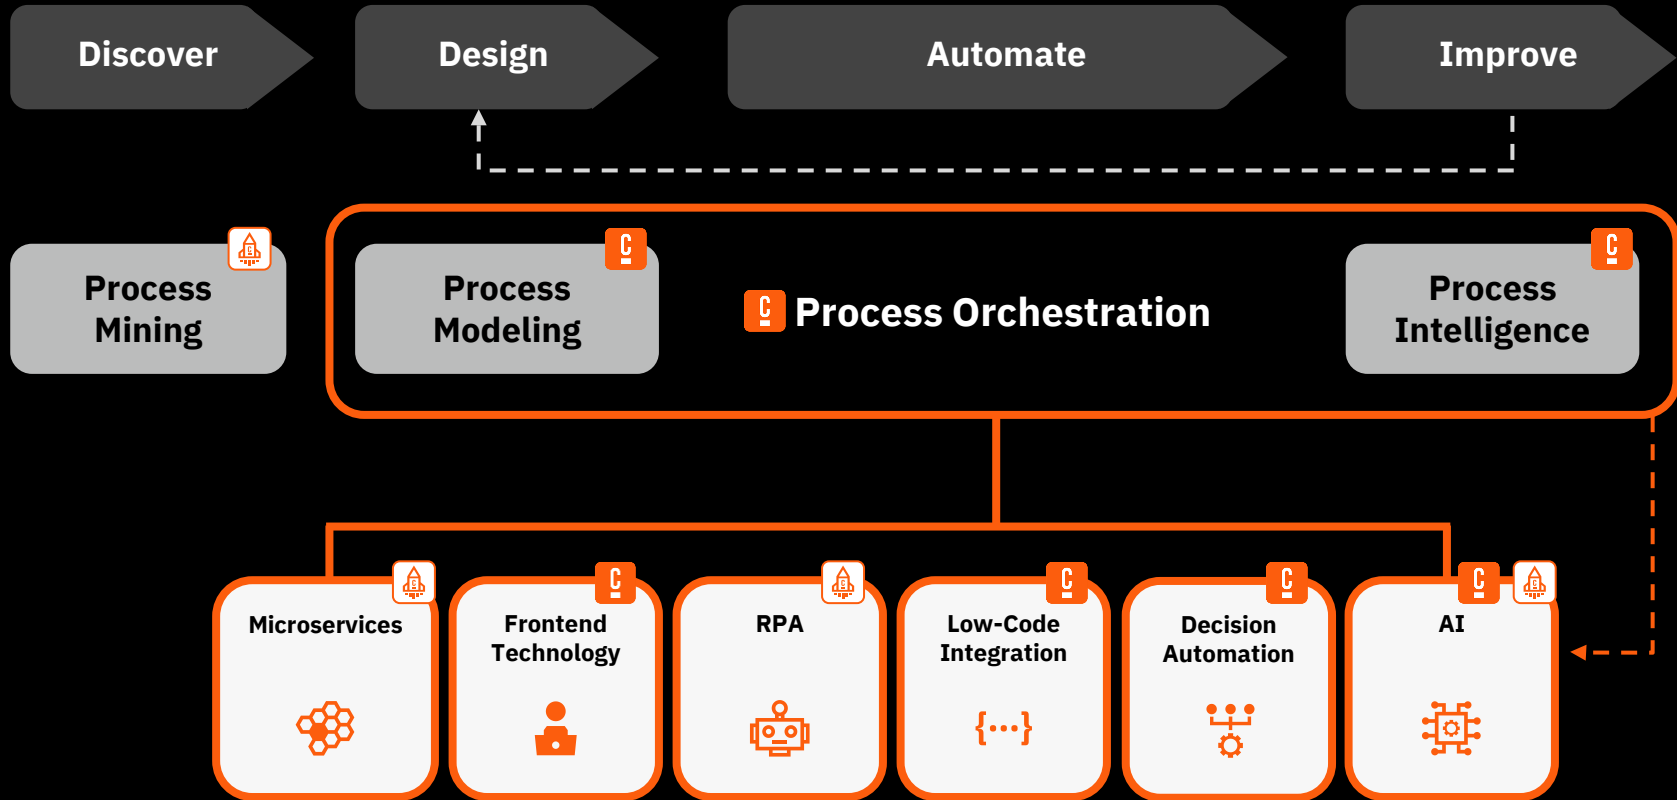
Discover

Design

Automate

Improve

Process Mining

Process Modeling

Process Orchestration

Process Intelligence

Microservices

Frontend Technology

RPA

Low-Code Integration

{...}

Decision Automation

AI